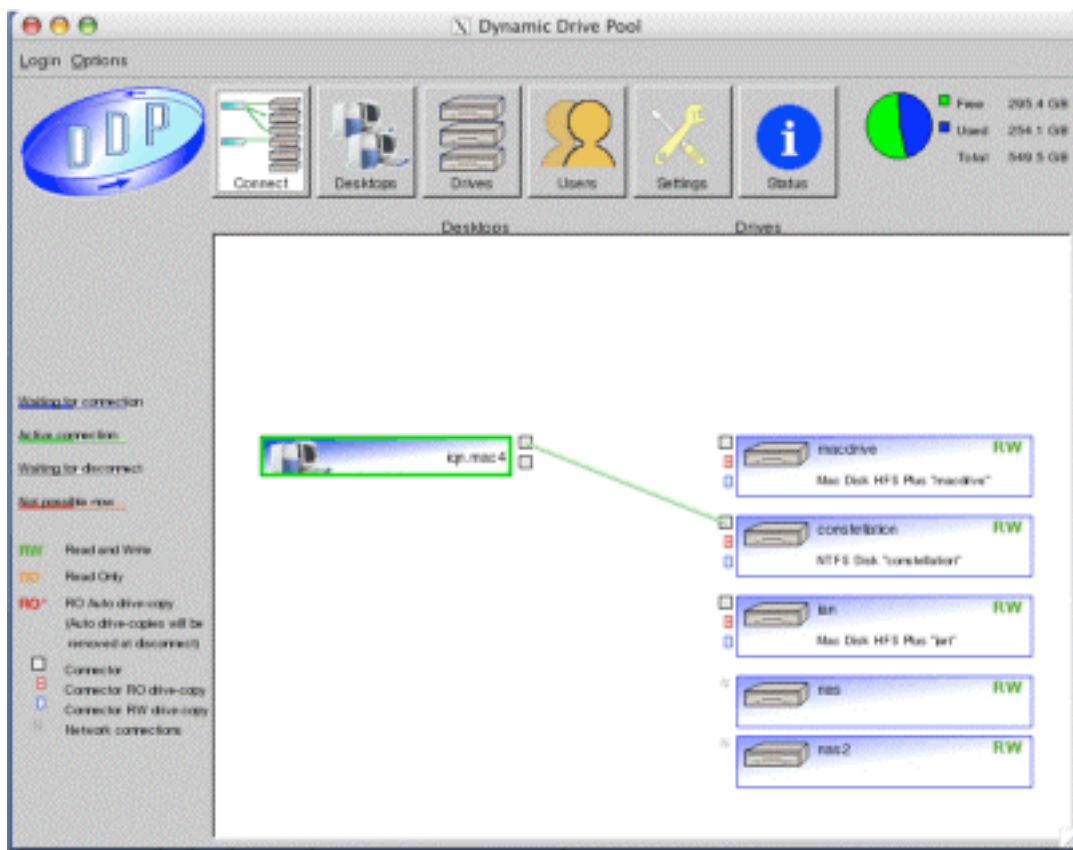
Dynamic Drive Pool

Login Options

DDP

Connect

Desktops

Drives

Users

Settings

Status

Free 295.4 GB

Used 254.1 GB

Total 549.5 GB

Desktops

Drives

Waiting for connection

Active connection

Waiting for disconnect

Not possible now

RW Read and Write

RO Read Only

RO* RO Auto drive-copy (Auto drive-copies will be removed at disconnect)

Connector

Connector RO drive-copy

Connector RW drive-copy

Network connections

iqn.mac4

macdrive RW
Mac Disk HFS Plus "macdrive"

constellation RW
NTFS Disk "constellation"

lan RW
Mac Disk HFS Plus "lan"

nas RW

nas2 RW